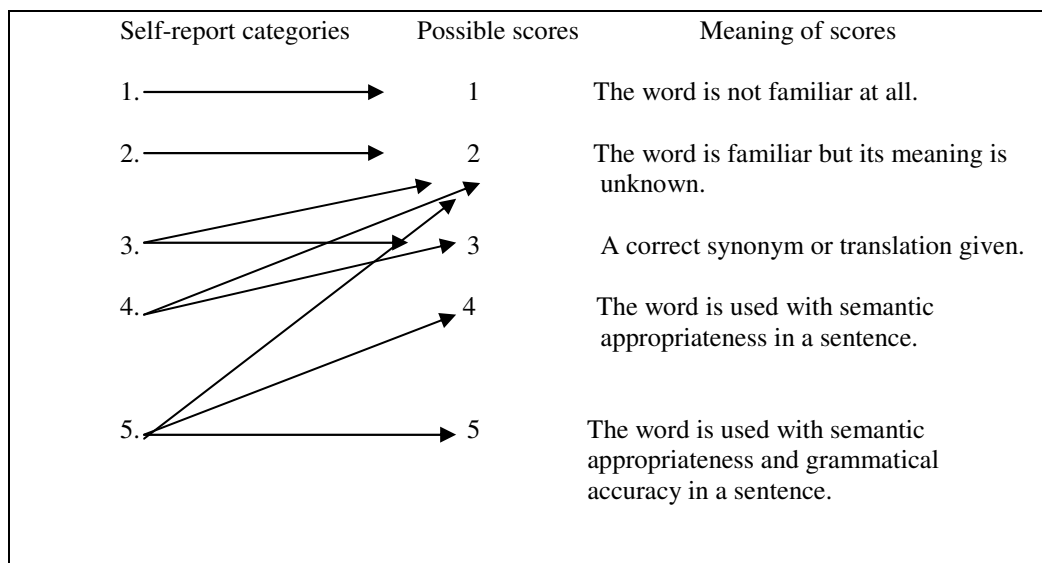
| Self-report categories | Possible scores | Meaning of scores |
|---|---|---|
| 1. | 1 | The word is not familiar at all. |
| 2. | 2 | The word is familiar but its meaning is unknown. |
| 3. | 3 | A correct synonym or translation given. |
| 4. | 4 | The word is used with semantic appropriateness in a sentence. |
| 5. | 5 | The word is used with semantic appropriateness and grammatical accuracy in a sentence. |